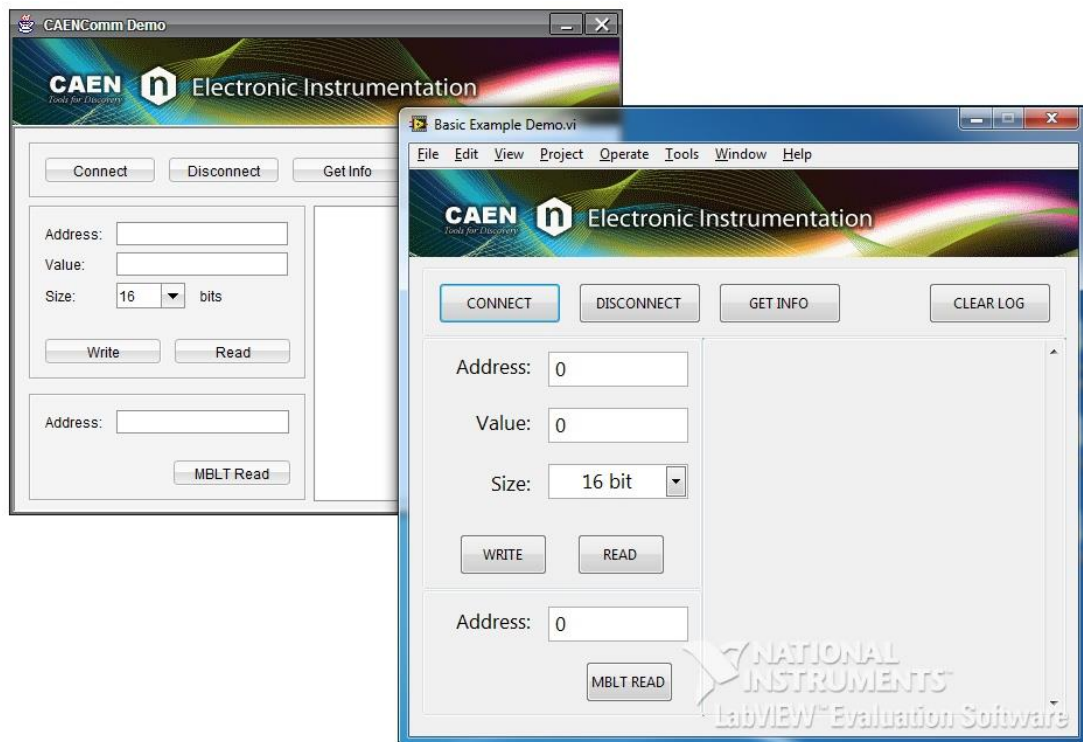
CAENComm Demo

CAEN Tools for Discovery Electronic Instrumentation

Connect Disconnect Get Info

Address:
Value:
Size: 16 bits

Write Read

Address:

MBLT Read

Basic Example Demo.vi

File Edit View Project Operate Tools Window Help

CAEN Tools for Discovery Electronic Instrumentation

CONNECT DISCONNECT GET INFO CLEAR LOG

Address: 0

Value: 0

Size: 16 bit

WRITE READ

Address: 0

MBLT READ

NATIONAL INSTRUMENTS™
LabVIEW™ Evaluation Software